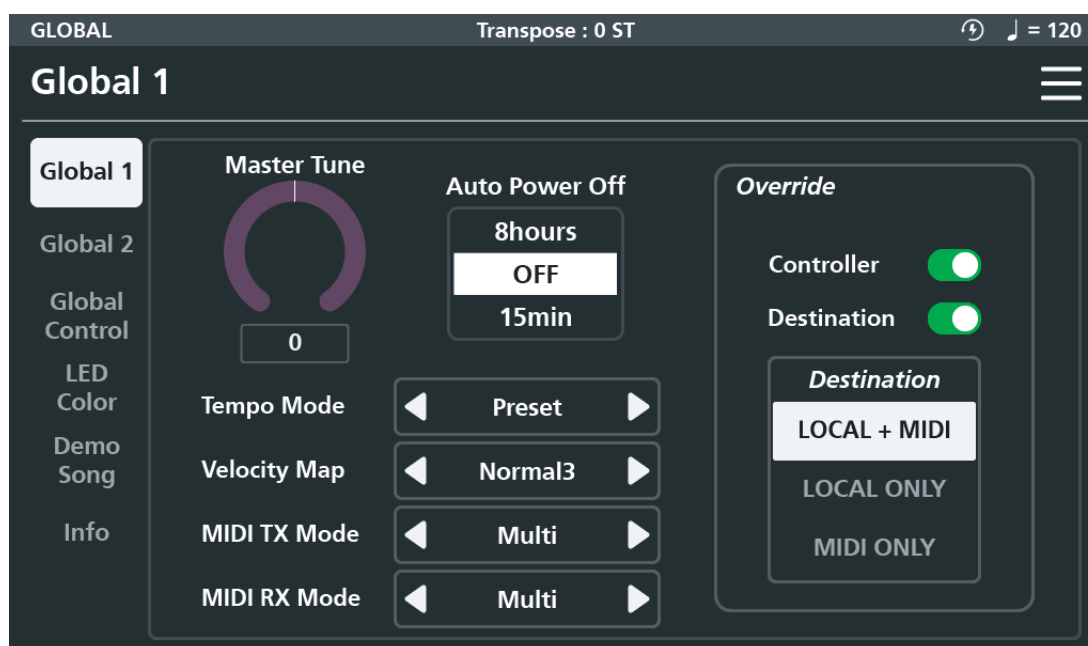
GLOBAL

Transpose : 0 ST

♩ = 120

Global 1

Global 1

Global 2

Global Control

LED Color

Demo Song

Info

Master Tune

0

Auto Power Off

8hours

OFF

15min

Override

Controller

Destination

Destination

LOCAL + MIDI

LOCAL ONLY

MIDI ONLY

Tempo Mode

Preset

Velocity Map

Normal3

MIDI TX Mode

Multi

MIDI RX Mode

Multi